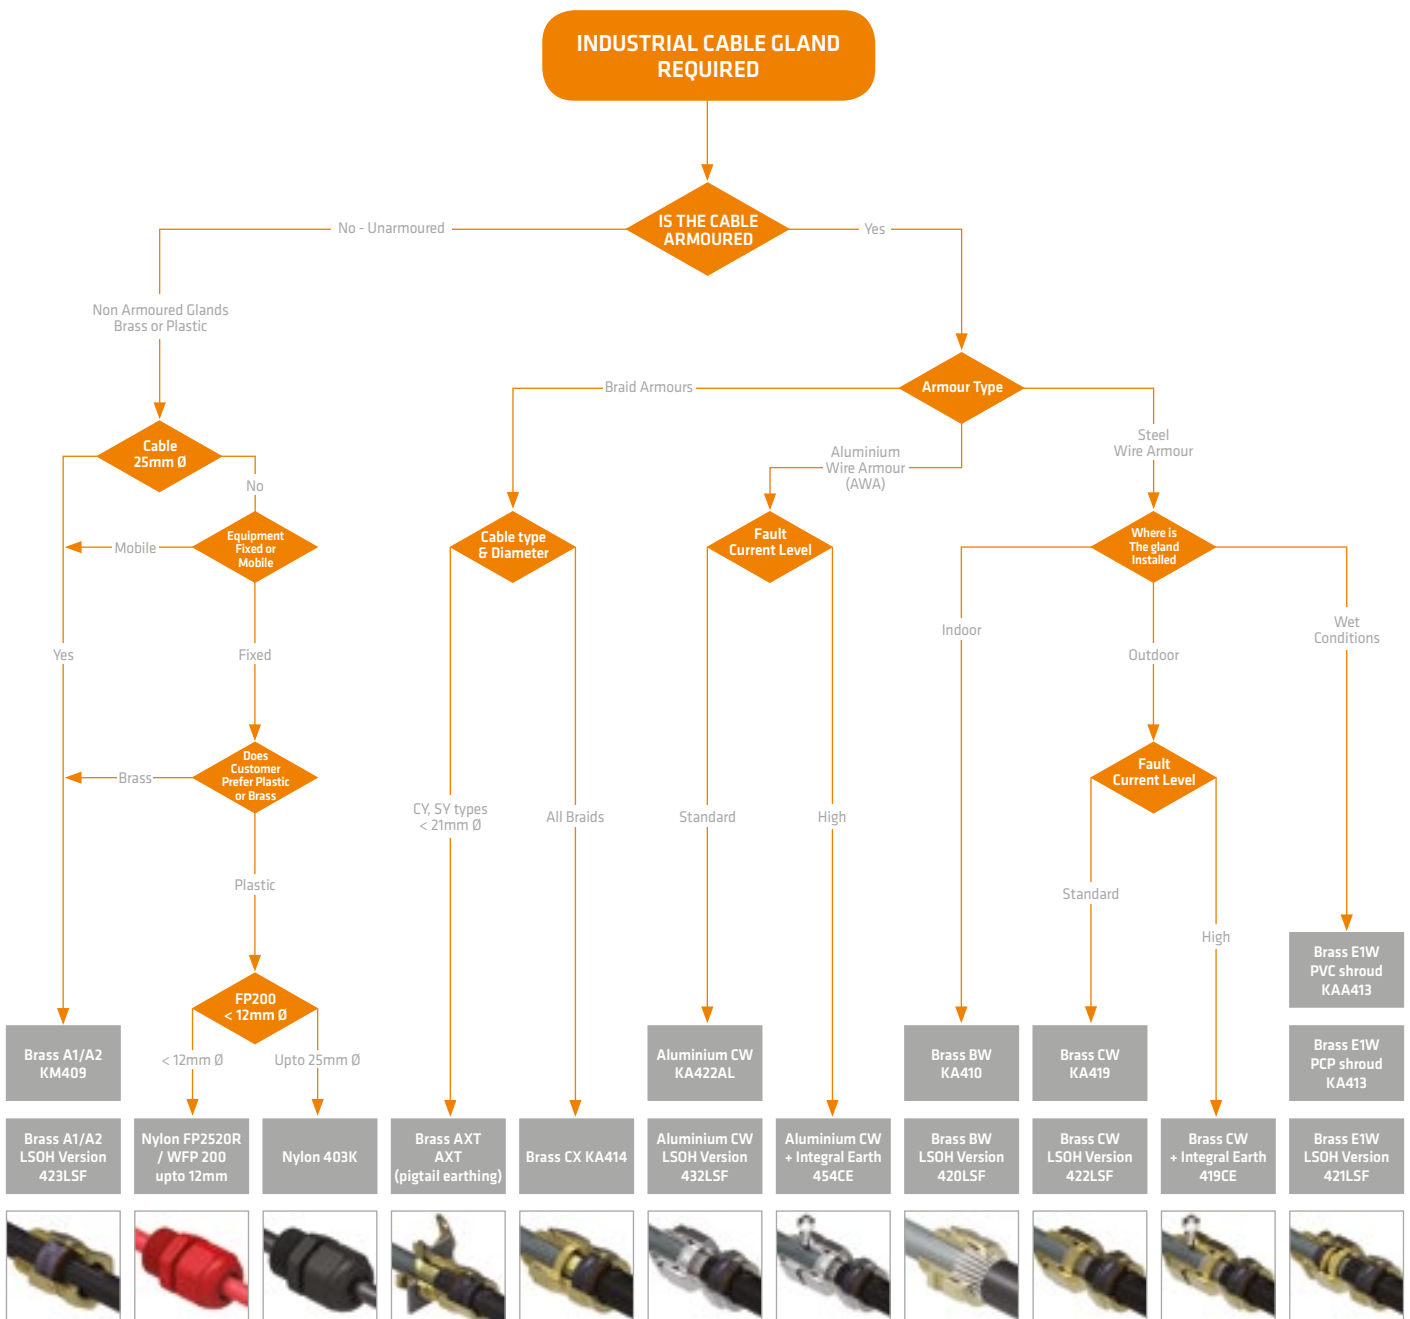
INDUSTRIAL CABLE GLAND REQUIRED

IS THE CABLE ARMOURED

No - Unarmoured

Yes

Non Armoured Glands Brass or Plastic

Cable 25mm Ø

No

Equipment Fixed or Mobile

Mobile

Yes

Fixed

Does Customer Prefer Plastic or Brass

Brass

Plastic

FP200 < 12mm Ø

< 12mm Ø

Upto 25mm Ø

Armour Type

Braid Armours

Aluminium Wire Armour (AWA)

Steel Wire Armour

Cable type & Diameter

CY, SY types < 21mm Ø

All Braids

Fault Current Level

Standard

High

Where is The gland Installed

Indoor

Outdoor

Wet Conditions

Fault Current Level

Standard

High

Brass A1/A2 KM409

Aluminium CW KA422AL

Brass BW KA410

Brass CW KA419

Brass E1W PVC shroud KAA413

Brass E1W PCP shroud KA413

Brass A1/A2 LSOH Version 423LSF

Nylon FP2520R / WFP 200 upto 12mm

Nylon 403K

Brass AXT AXT (pigtail earthing)

Brass CX KA414

Aluminium CW LSOH Version 432LSF

Aluminium CW + Integral Earth 454CE

Brass BW LSOH Version 420LSF

Brass CW LSOH Version 422LSF

Brass CW + Integral Earth 419CE

Brass E1W LSOH Version 421LSF